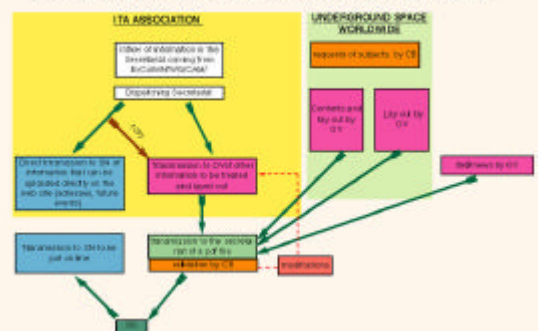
ITA ASSOCIATION

UNDERGROUND SPACE WORLDWIDE

Inflow of information in the Secretariat coming from ExCo/MS/WG/CAB/

Dispatching Secretariat

Request of subjects by CB

Contents and lay out by GY

Lay out by GY

Brief news by GY

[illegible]

Direct transmission to SN of information that can be uploaded directly on the web site (addresses, future events)

Transmission to GY of other information to be treated and layed out

Transmission to SN to be put online

Transmission to the secretariat of a pdf file

validation by CB

modifications

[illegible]